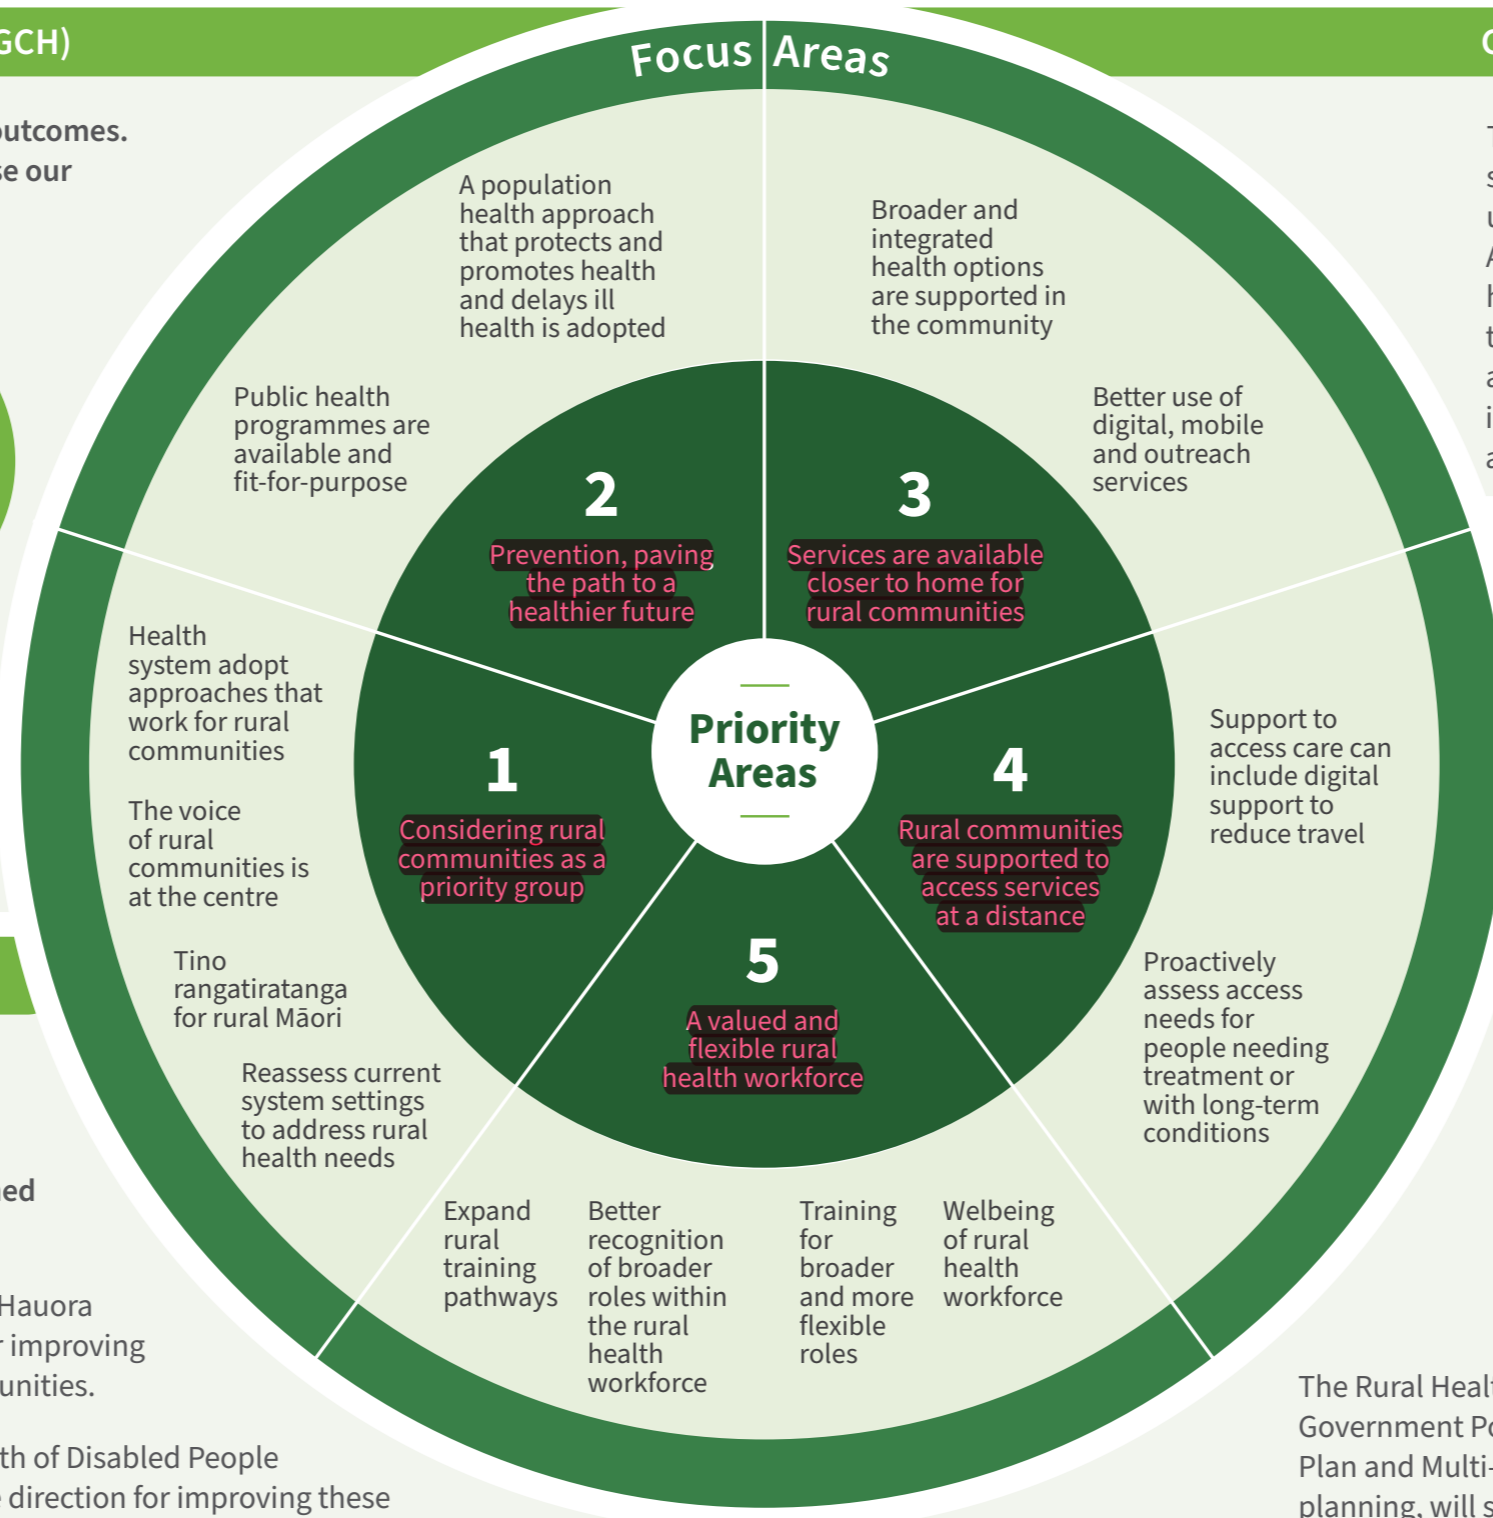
GCH)

outcomes.
se our

ed

Hauora
r improving
unities.

th of Disabled People
e direction for improving these

Focus Areas

A population health approach that protects and promotes health and delays ill health is adopted

Broader and integrated health options are supported in the community

Public health programmes are available and fit-for-purpose

Better use of digital, mobile and outreach services

2
Prevention, paving the path to a healthier future

3
Services are available closer to home for rural communities

Health system adopt approaches that work for rural communities

The voice of rural communities is at the centre

Priority Areas

1
Considering rural communities as a priority group

4
Rural communities are supported to access services at a distance

Support to access care can include digital support to reduce travel

Tino rangatiratanga for rural Māori

5
A valued and flexible rural health workforce

Proactively assess access needs for people needing treatment or with long-term conditions

Reassess current system settings to address rural health needs

Expand rural training pathways

Better recognition of broader roles within the rural health workforce

Training for broader and more flexible roles

Welbeing of rural health workforce

The Rural Healt
Government Po
Plan and Multi-
planning, will s